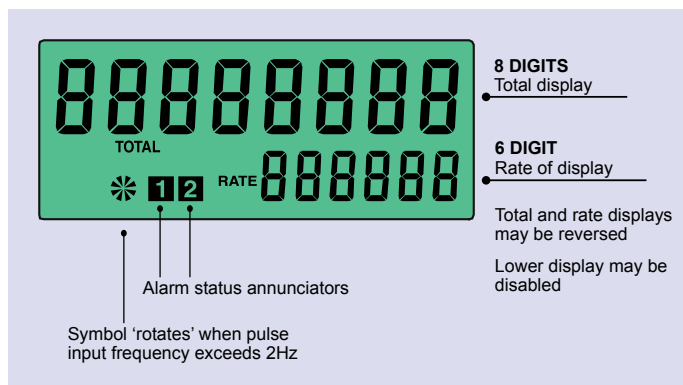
88888888

TOTAL

RATE 888888

1 2

8 DIGITS
Total display

6 DIGIT
Rate of display

Total and rate displays may be reversed

Lower display may be disabled

Alarm status annunciators

Symbol ‘rotates’ when pulse input frequency exceeds 2Hz